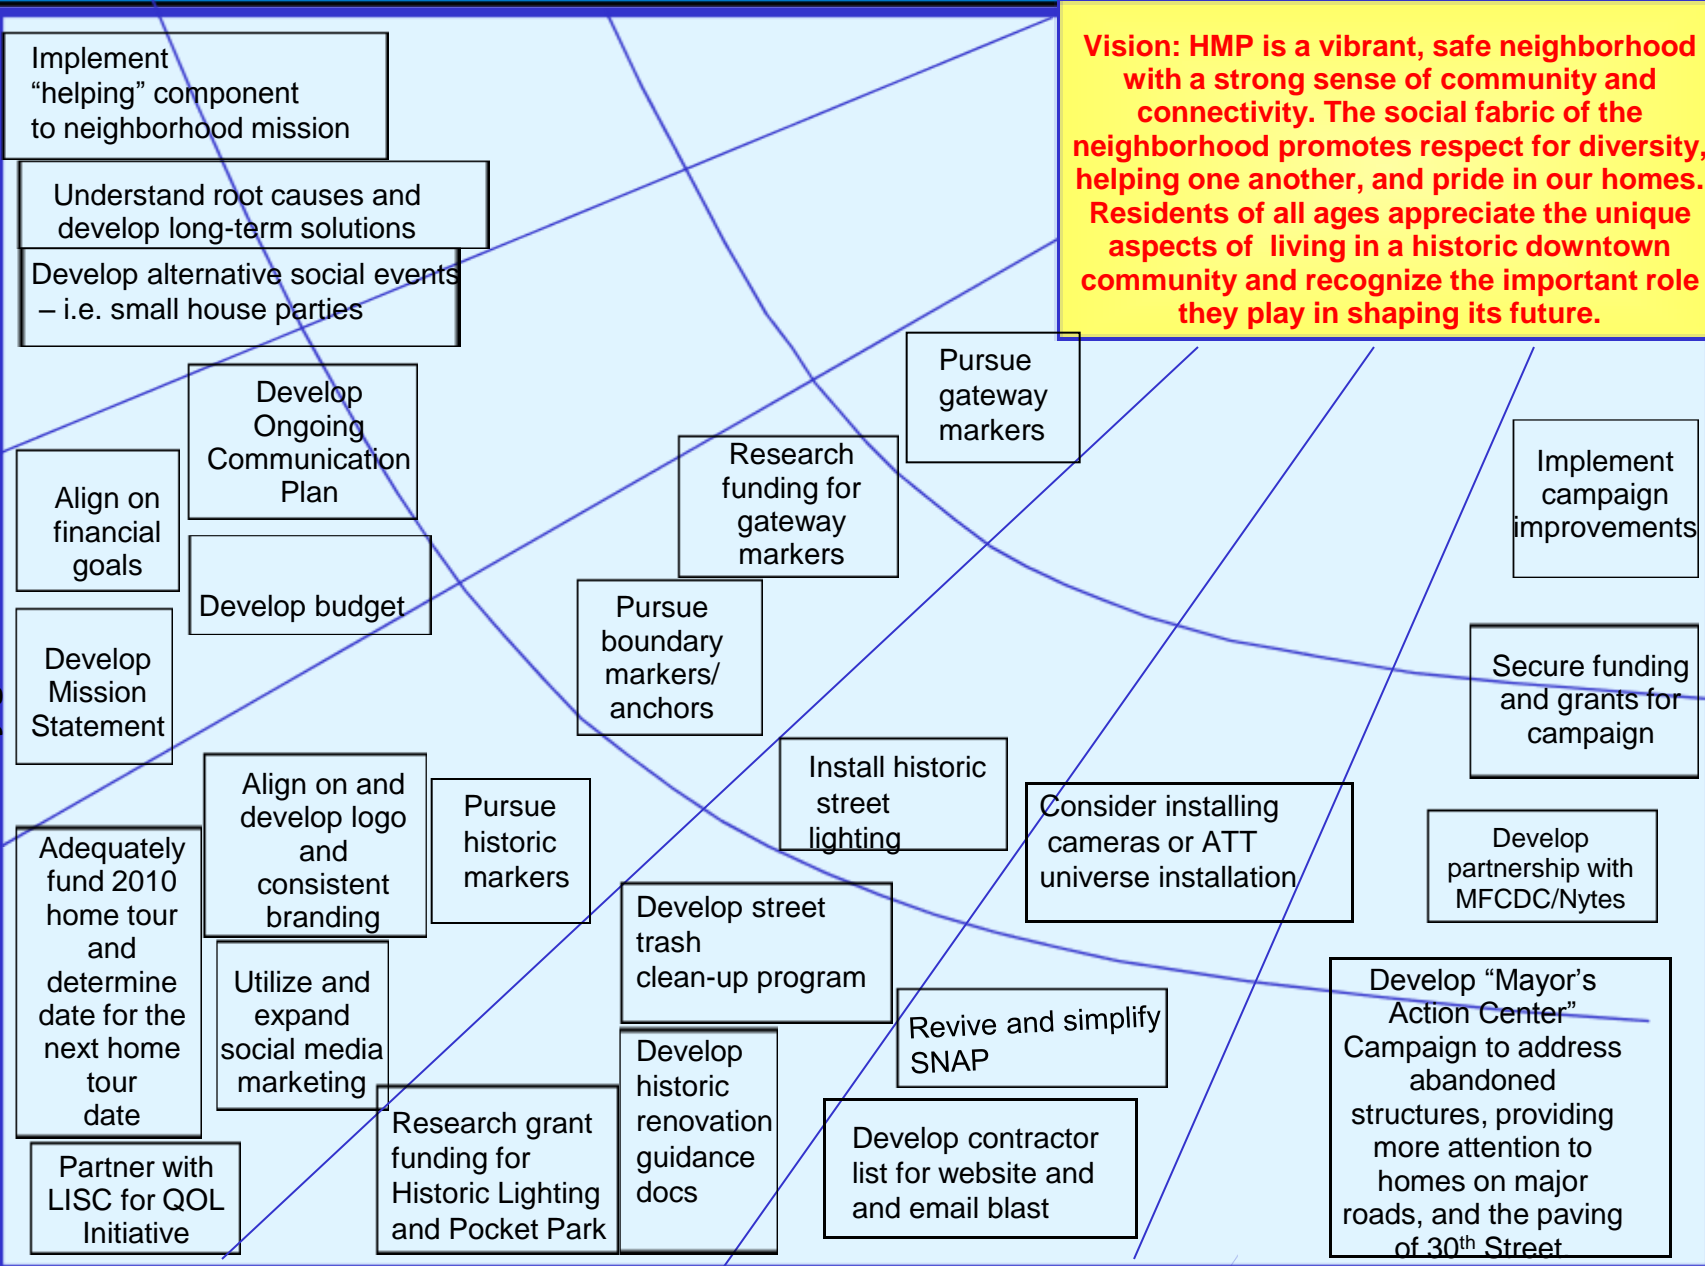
Implement "helping" component to neighborhood mission

Understand root causes and develop long-term solutions

Develop alternative social events – i.e. small house parties

Vision: HMP is a vibrant, safe neighborhood with a strong sense of community and connectivity. The social fabric of the neighborhood promotes respect for diversity, helping one another, and pride in our homes. Residents of all ages appreciate the unique aspects of living in a historic downtown community and recognize the important role they play in shaping its future.

Develop Ongoing Communication Plan

Pursue gateway markers

Research funding for gateway markers

Implement campaign improvements

Align on financial goals

Develop budget

Pursue boundary markers/ anchors

Develop Mission Statement

Secure funding and grants for campaign

Align on and develop logo and consistent branding

Pursue historic markers

Install historic street lighting

Consider installing cameras or ATT universe installation

Develop partnership with MFCDC/Nytes

Adequately fund 2010 home tour and determine date for the next home tour date

Develop street trash clean-up program

Utilize and expand social media marketing

Revive and simplify SNAP

Develop "Mayor's Action Center" Campaign to address abandoned structures, providing more attention to homes on major roads, and the paving of 30$^{th}$ Street

Develop historic renovation guidance docs

Research grant funding for Historic Lighting and Pocket Park

Develop contractor list for website and and email blast

Partner with LISC for QOL Initiative